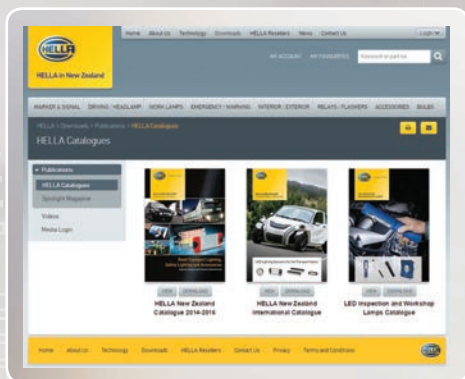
HELLA

HELLA in New Zealand

Home About Us Technology Downloads HELLA Resellers News Contact Us

Login

MY ACCOUNT MY FAVOURITES

Keyword or part no.

MARKER & SIGNAL DRIVING / HEADLAMP WORK LAMPS EMERGENCY / WARNING INTERIOR / EXTERIOR RELAYS / FLASHERS ACCESSORIES BULBS

HELLA > Downloads > Publications > HELLA Catalogues

HELLA Catalogues

Publications

HELLA Catalogues

Spotlight Magazine

Videos

Media Login

VIEW DOWNLOAD

HELLA New Zealand Catalogue 2014-2016

VIEW DOWNLOAD

HELLA New Zealand International Catalogue

VIEW DOWNLOAD

LED Inspection and Workshop Lamps Catalogue

Home About Us Technology Downloads HELLA Resellers Contact Us Privacy Terms and Conditions

HELLA